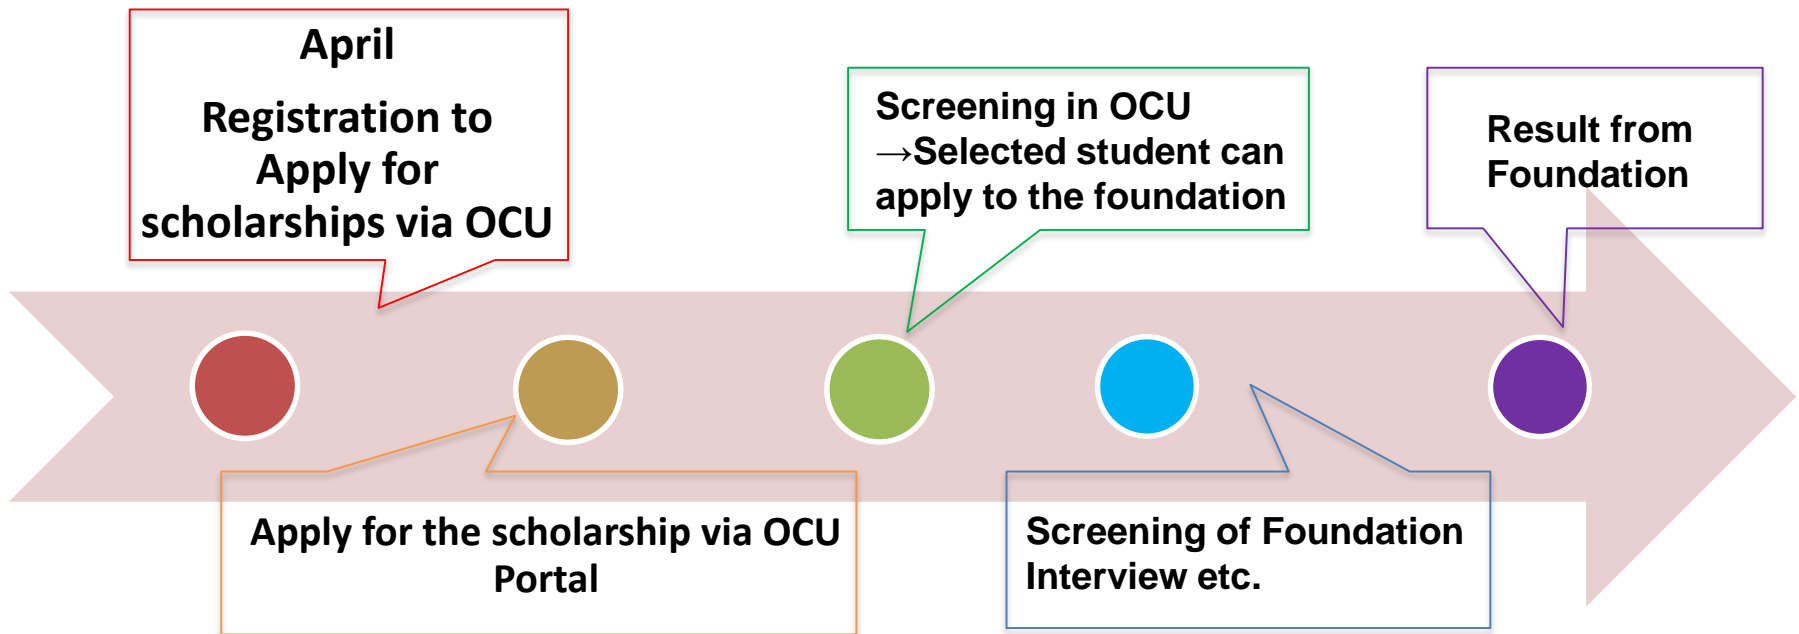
April

Registration to Apply for scholarships via OCU

Apply for the scholarship via OCU Portal

Screening in OCU
→Selected student can apply to the foundation

Screening of Foundation
Interview etc.

Result from Foundation